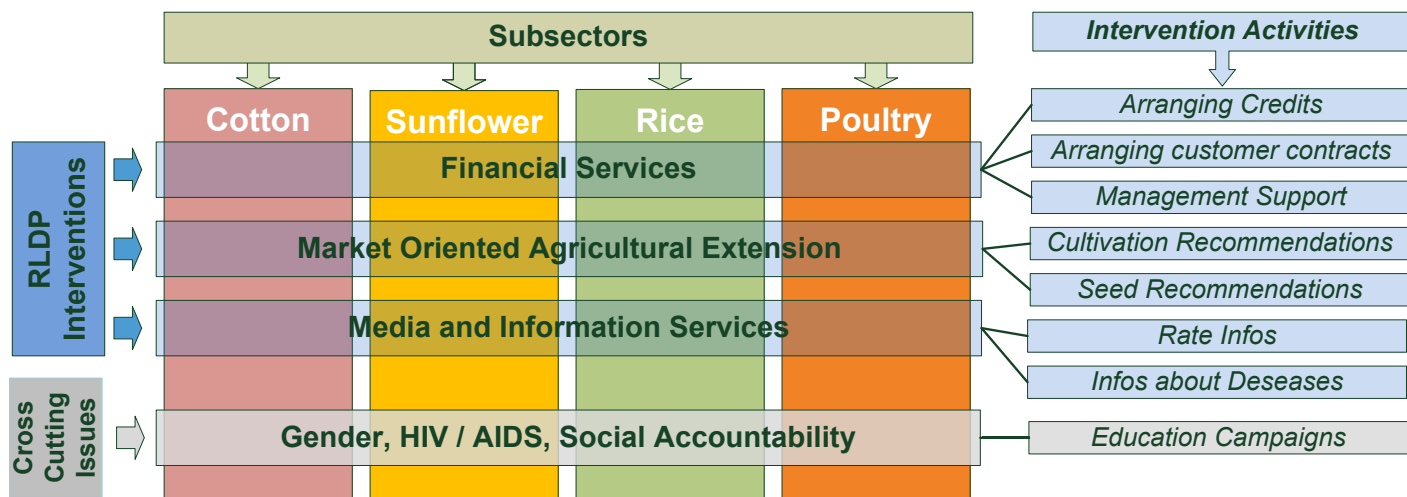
Subsectors

Intervention Activities

Cotton

Sunflower

Rice

Poultry

RLDP Interventions

Financial Services

Arranging Credits

Arranging customer contracts

Management Support

Market Oriented Agricultural Extension

Cultivation Recommendations

Seed Recommendations

Media and Information Services

Rate Infos

Infos about Deseases

Cross Cutting Issues

Gender, HIV / AIDS, Social Accountability

Education Campaigns